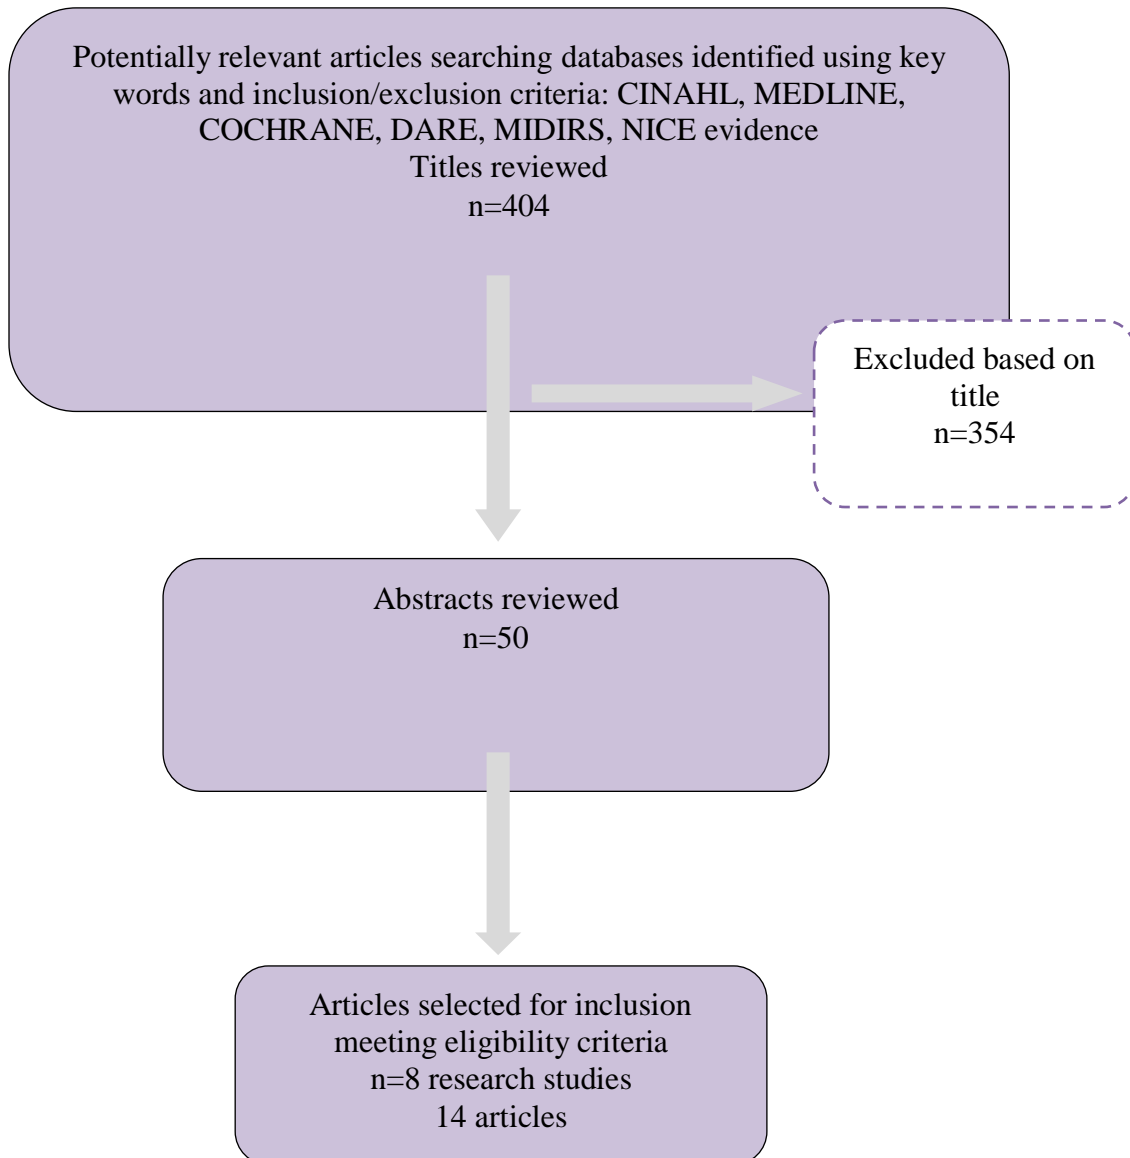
Potentially relevant articles searching databases identified using key words and inclusion/exclusion criteria: CINAHL, MEDLINE, COCHRANE, DARE, MIDIRS, NICE evidence
Titles reviewed
n=404

Excluded based on title
n=354

Abstracts reviewed
n=50

Articles selected for inclusion meeting eligibility criteria
n=8 research studies
14 articles